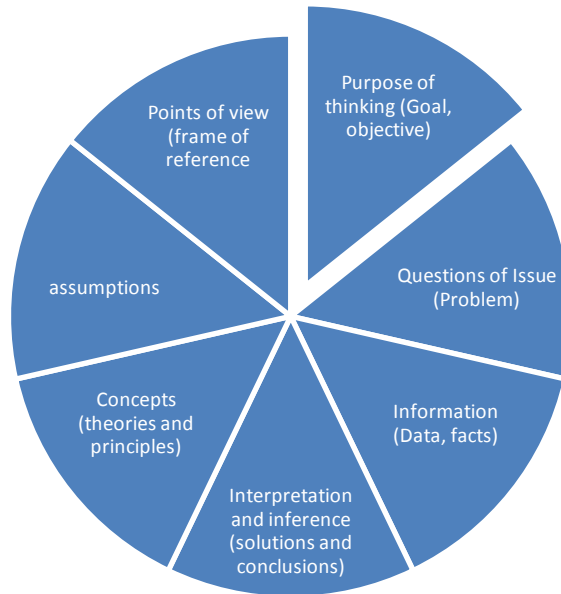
Purpose of thinking (Goal, objective)

Questions of Issue (Problem)

Information (Data, facts)

Interpretation and inference (solutions and conclusions)

Concepts (theories and principles)

assumptions

Points of view (frame of reference